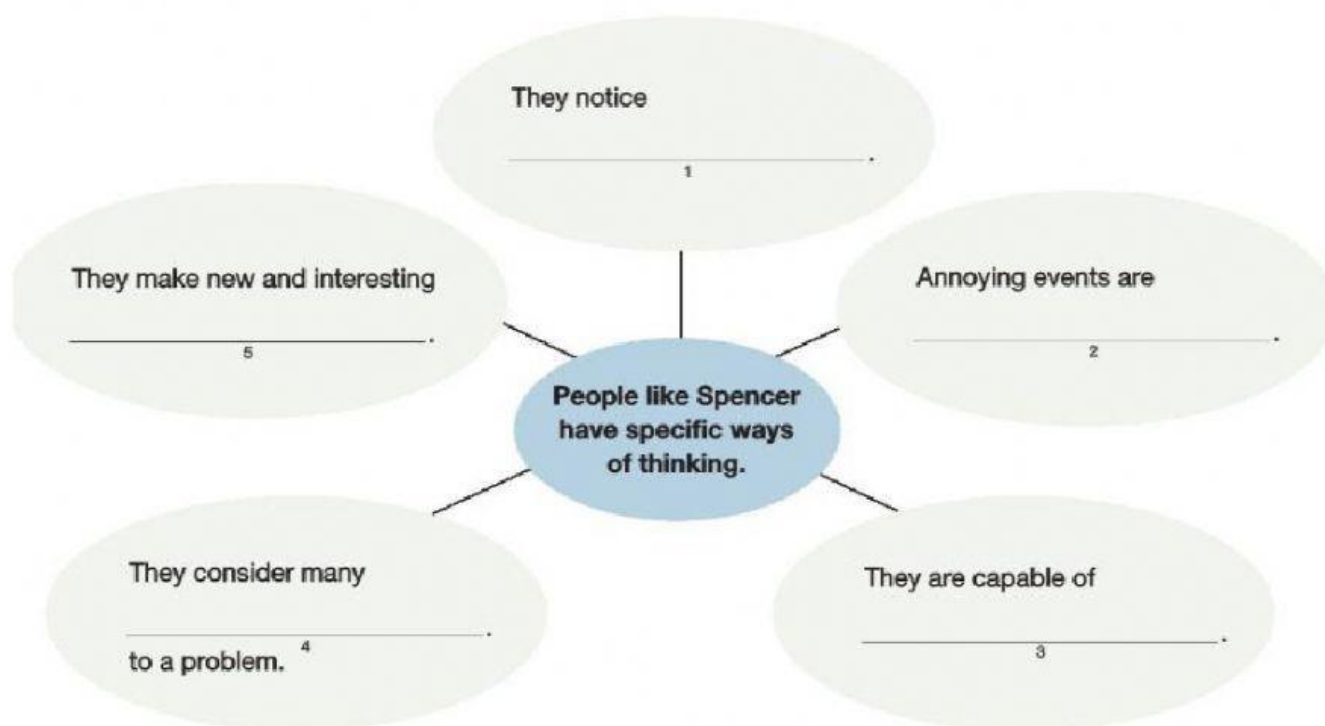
They notice
__________.
1

They make new and interesting
__________.
5

Annoying events are
__________.
2

People like Spencer have specific ways of thinking.

They consider many
__________.
4
to a problem.

They are capable of
__________.
3